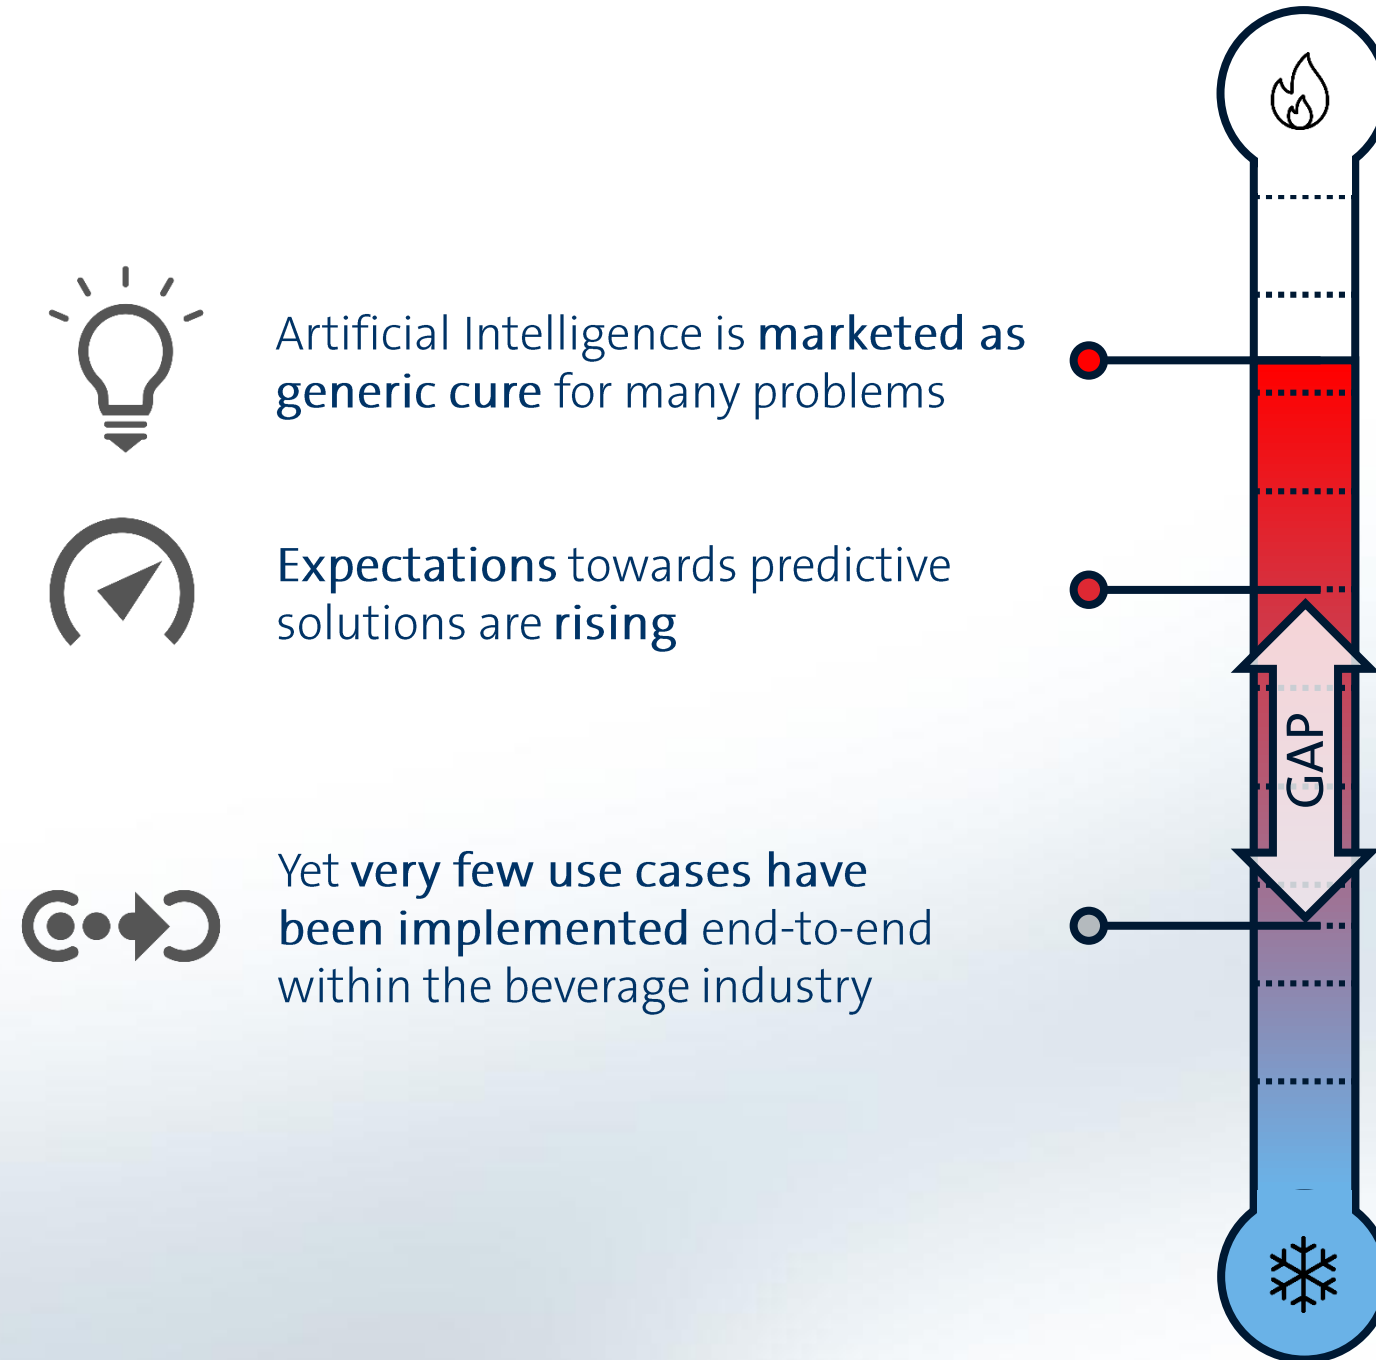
Artificial Intelligence is marketed as generic cure for many problems

Expectations towards predictive solutions are rising

Yet very few use cases have been implemented end-to-end within the beverage industry

GAP